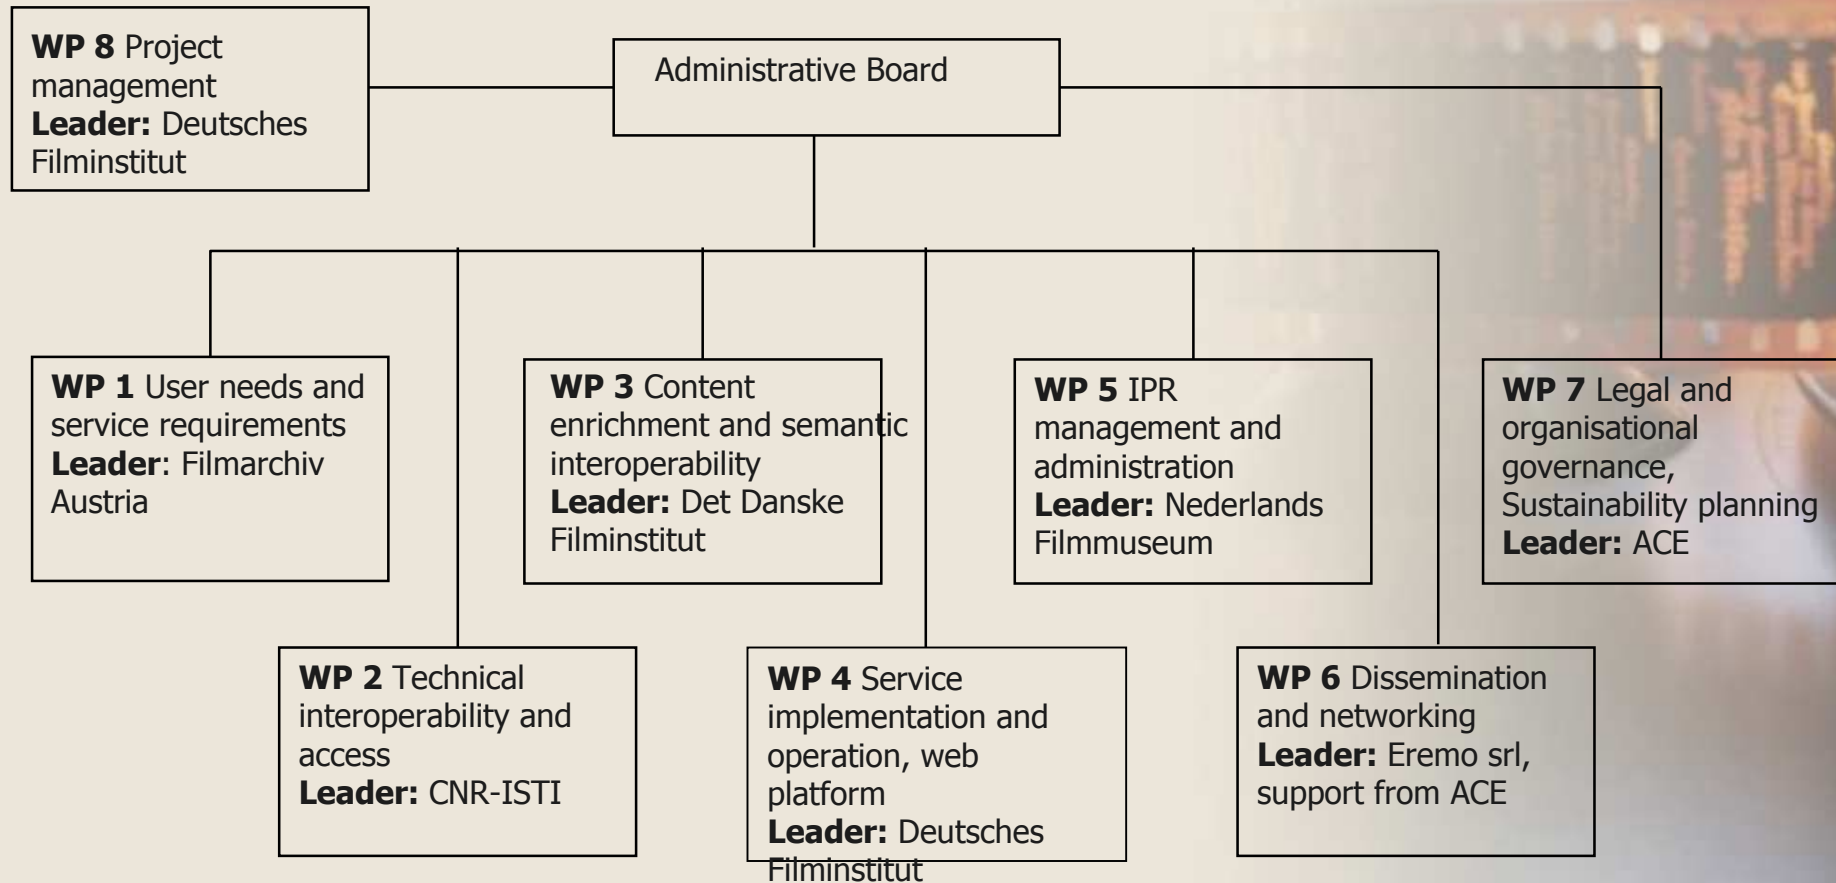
WP 8 Project management
Leader: Deutsches Filminstitut

Administrative Board

WP 1 User needs and service requirements
Leader: Filmarchiv Austria

WP 3 Content enrichment and semantic interoperability
Leader: Det Danske Filminstitut

WP 5 IPR management and administration
Leader: Nederlands Filmmuseum

WP 7 Legal and organisational governance, Sustainability planning
Leader: ACE

WP 2 Technical interoperability and access
Leader: CNR-ISTI

WP 4 Service implementation and operation, web platform
Leader: Deutsches Filminstitut

WP 6 Dissemination and networking
Leader: Eremo srl, support from ACE